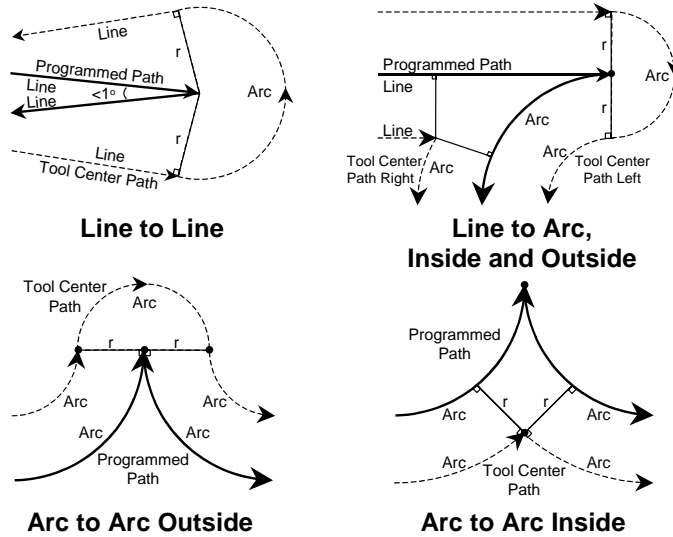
Line
r
Programmed Path
Line
Line
<1°
Arc
r
Line
Tool Center Path

Line to Line

r
Programmed Path
Line
Arc
r
Line
Arc
Tool Center Path Right
Arc
Arc
Tool Center Path Left

Line to Arc, Inside and Outside

Tool Center Path
Arc
r
r
Arc
Arc
Arc
Arc
Programmed Path

Arc to Arc Outside

Programmed Path
Arc
r
r
Arc
Arc
Tool Center Path
Arc

Arc to Arc Inside